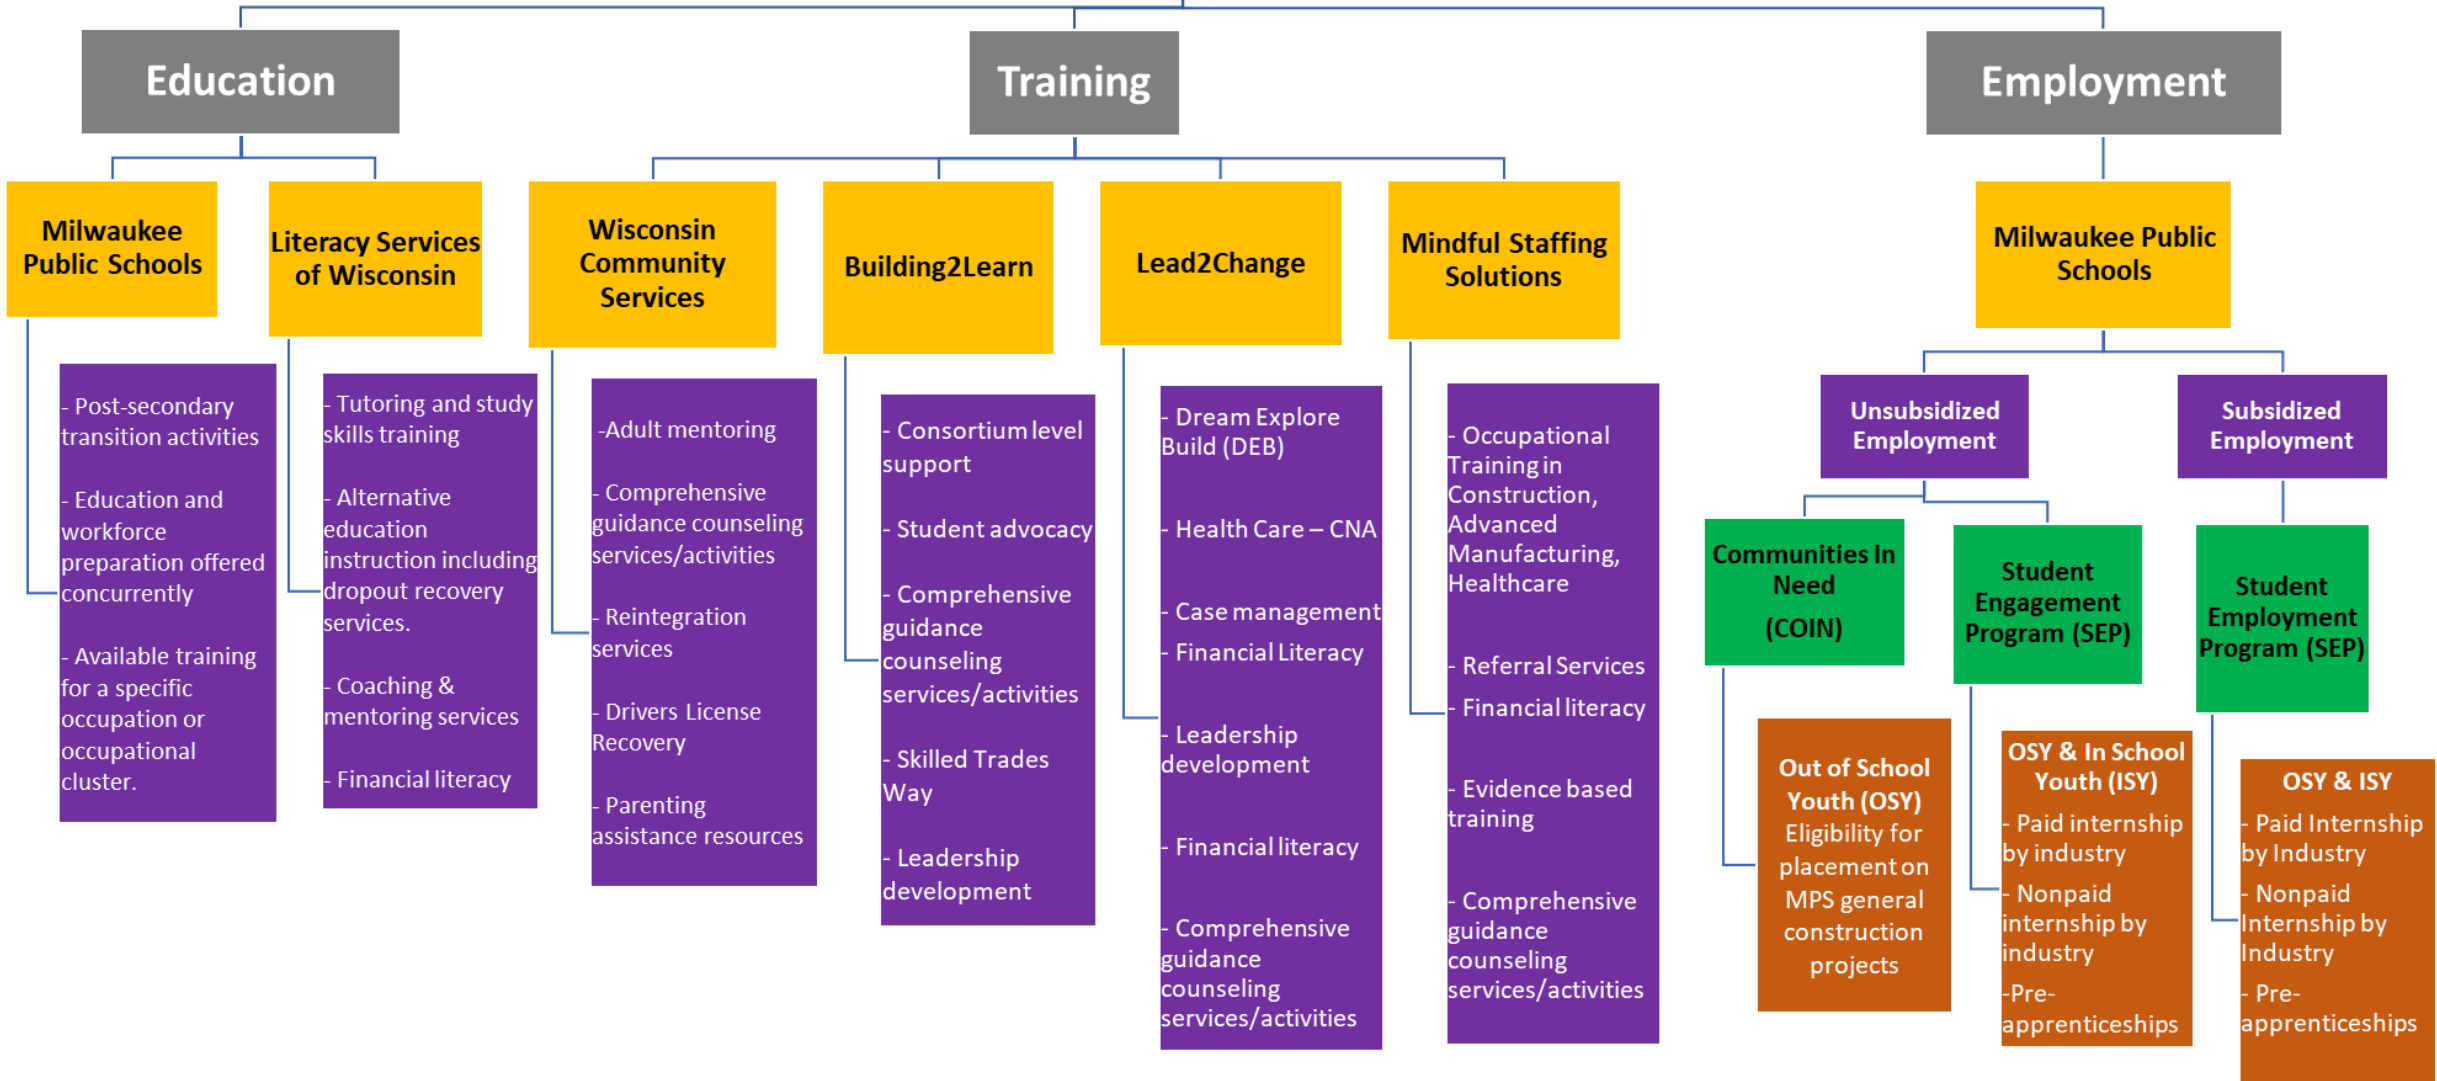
Education

Training

Employment

Milwaukee Public Schools

- Post-secondary transition activities

- Education and workforce preparation offered concurrently

- Available training for a specific occupation or occupational cluster.

Literacy Services of Wisconsin

- Tutoring and study skills training

- Alternative education instruction including dropout recovery services.

- Coaching & mentoring services

- Financial literacy

Wisconsin Community Services

-Adult mentoring

- Comprehensive guidance counseling services/activities

- Reintegration services

- Drivers License Recovery

- Parenting assistance resources

Building2Learn

- Consortium level support

- Student advocacy

- Comprehensive guidance counseling services/activities

- Skilled Trades Way

- Leadership development

Lead2Change

- Dream Explore Build (DEB)

- Health Care – CNA

- Case management

- Financial Literacy

- Leadership development

- Financial literacy

- Comprehensive guidance counseling services/activities

Mindful Staffing Solutions

- Occupational Training in Construction, Advanced Manufacturing, Healthcare

- Referral Services

- Financial literacy

- Evidence based training

- Comprehensive guidance counseling services/activities

Milwaukee Public Schools

Unsubsidized Employment

Subsidized Employment

Communities In Need (COIN)

Out of School Youth (OSY)
Eligibility for placement on MPS general construction projects

Student Engagement Program (SEP)

OSY & In School Youth (ISY)
- Paid internship by industry
- Nonpaid internship by industry
-Pre-apprenticeships

Student Employment Program (SEP)

OSY & ISY
- Paid Internship by Industry
- Nonpaid Internship by Industry
- Pre-apprenticeships